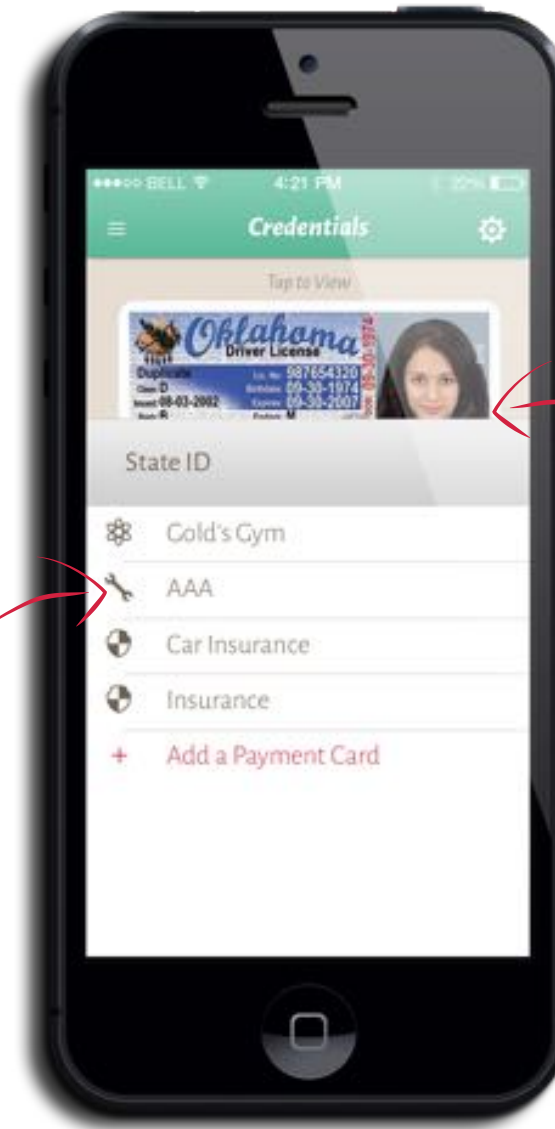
●●●○○ BELL 4:21 PM 22%

Credentials

Tap to View

Oklahoma
Driver License
Duplicate
Class D
Issued 08-03-2002
Lic. No. 987654320
Birthdate 09-30-1974
Expires 09-30-2007
09-30-1974

State ID

Gold's Gym

AAA

Car Insurance

Insurance

+ Add a Payment Card